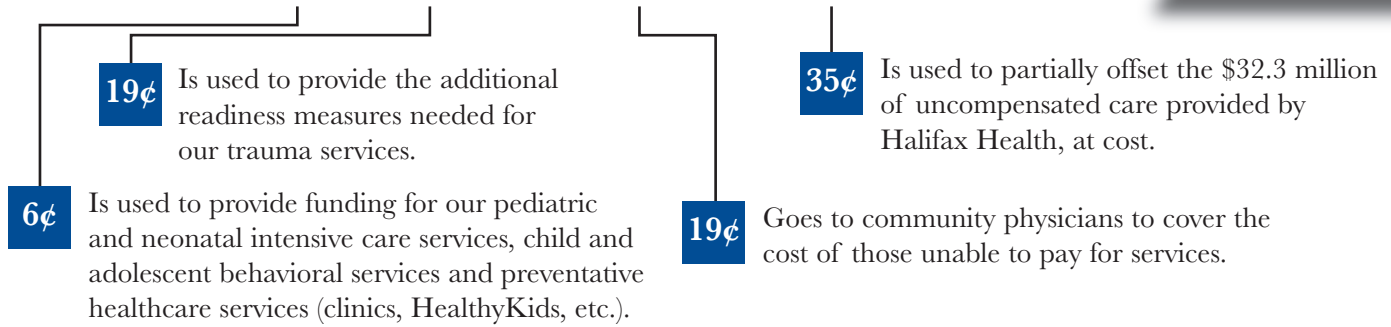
19¢ Is used to provide the additional readiness measures needed for our trauma services.

35¢ Is used to partially offset the \$32.3 million of uncompensated care provided by Halifax Health, at cost.

6¢ Is used to provide funding for our pediatric and neonatal intensive care services, child and adolescent behavioral services and preventative healthcare services (clinics, HealthyKids, etc.).

19¢ Goes to community physicians to cover the cost of those unable to pay for services.